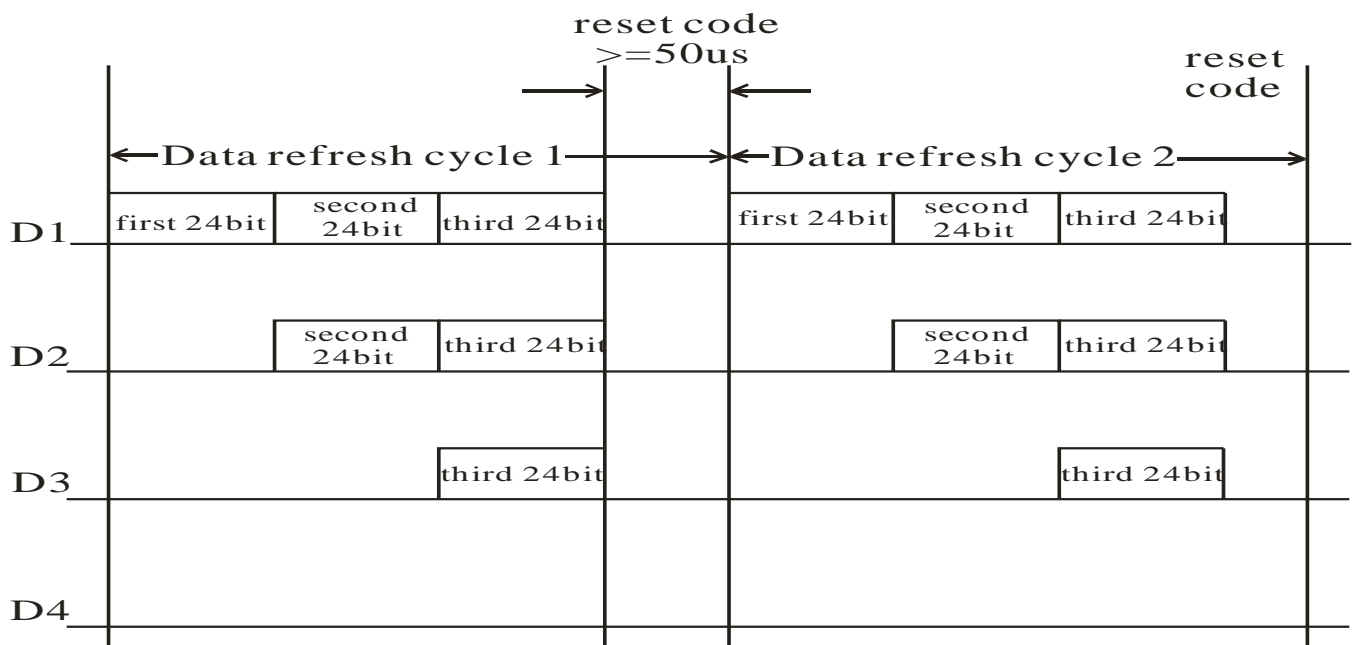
reset code
>=50us

reset code

Data refresh cycle 1

Data refresh cycle 2

D1 first 24bit second 24bit third 24bit first 24bit second 24bit third 24bit

D2 second 24bit third 24bit second 24bit third 24bit

D3 third 24bit third 24bit

D4